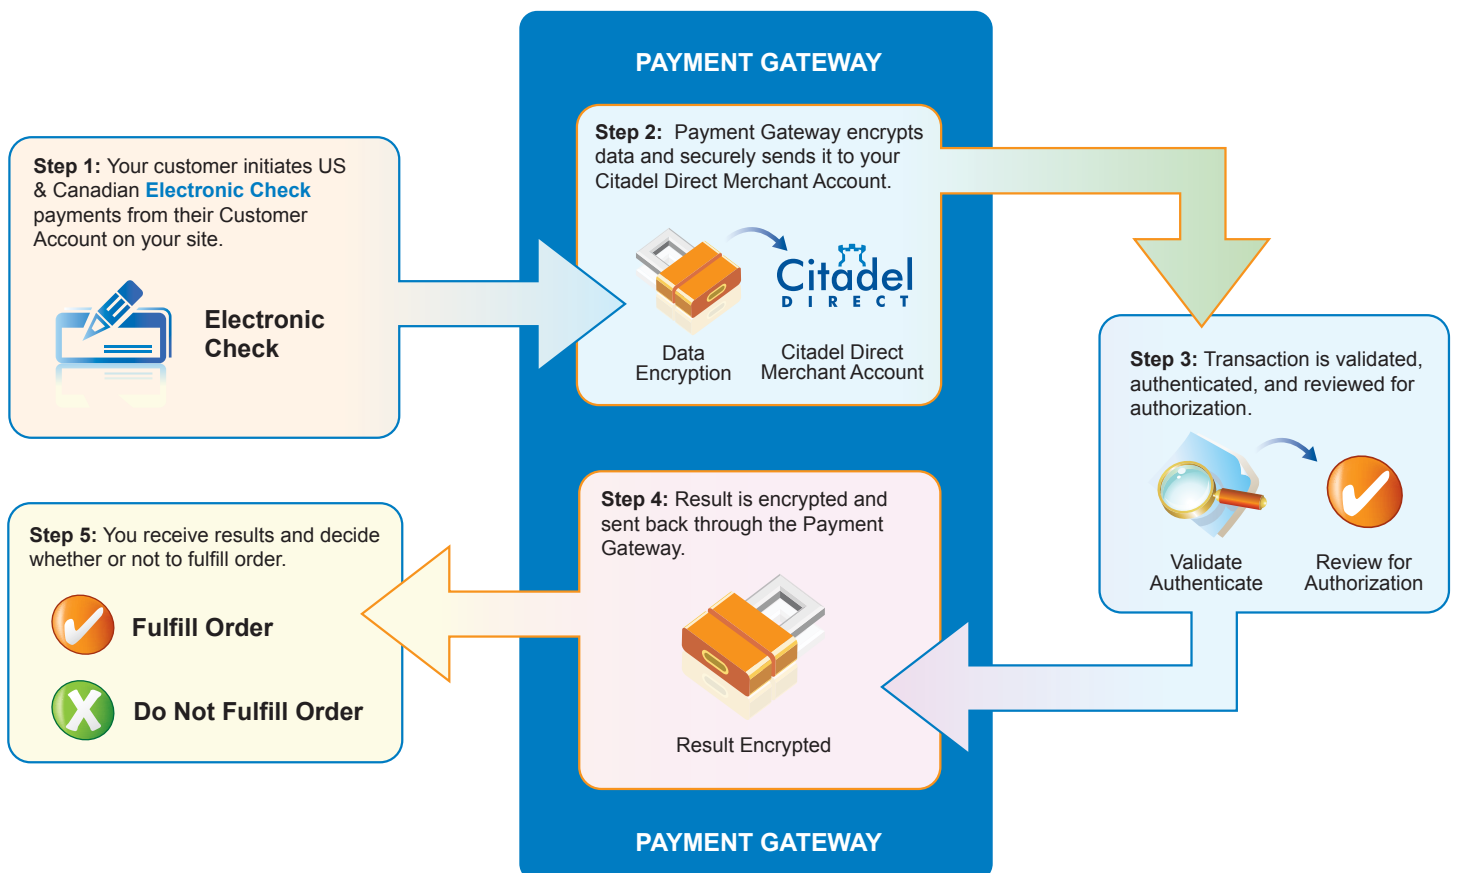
PAYMENT GATEWAY

Step 1: Your customer initiates US & Canadian Electronic Check payments from their Customer Account on your site.

Electronic Check

Step 2: Payment Gateway encrypts data and securely sends it to your Citadel Direct Merchant Account.

Citadel DIRECT

Data Encryption

Citadel Direct Merchant Account

Step 3: Transaction is validated, authenticated, and reviewed for authorization.

Validate Authenticate

Review for Authorization

Step 4: Result is encrypted and sent back through the Payment Gateway.

Result Encrypted

Step 5: You receive results and decide whether or not to fulfill order.

Fulfill Order

Do Not Fulfill Order

PAYMENT GATEWAY